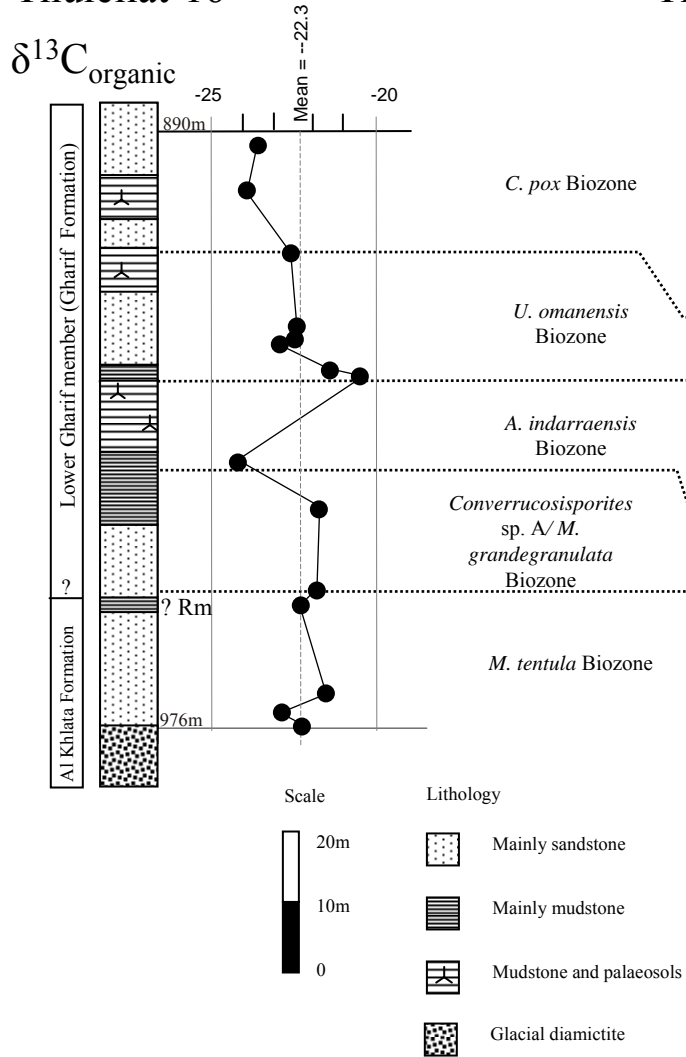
Thaerat-16

$\delta^{13}C_{organic}$

Mean = --22.3

-25

-20

890m

C. pox Biozone

U. omanensis Biozone

A. indarraensis Biozone

Converrucosisporites sp. A/ M. grandegranulata Biozone

M. tentula Biozone

Lower Gharif member (Gharif Formation)

?

? Rm

Al Khlata Formation

976m

Scale

20m

10m

0

Lithology

Mainly sandstone

Mainly mudstone

Mudstone and palaeosols

Glacial diamictite